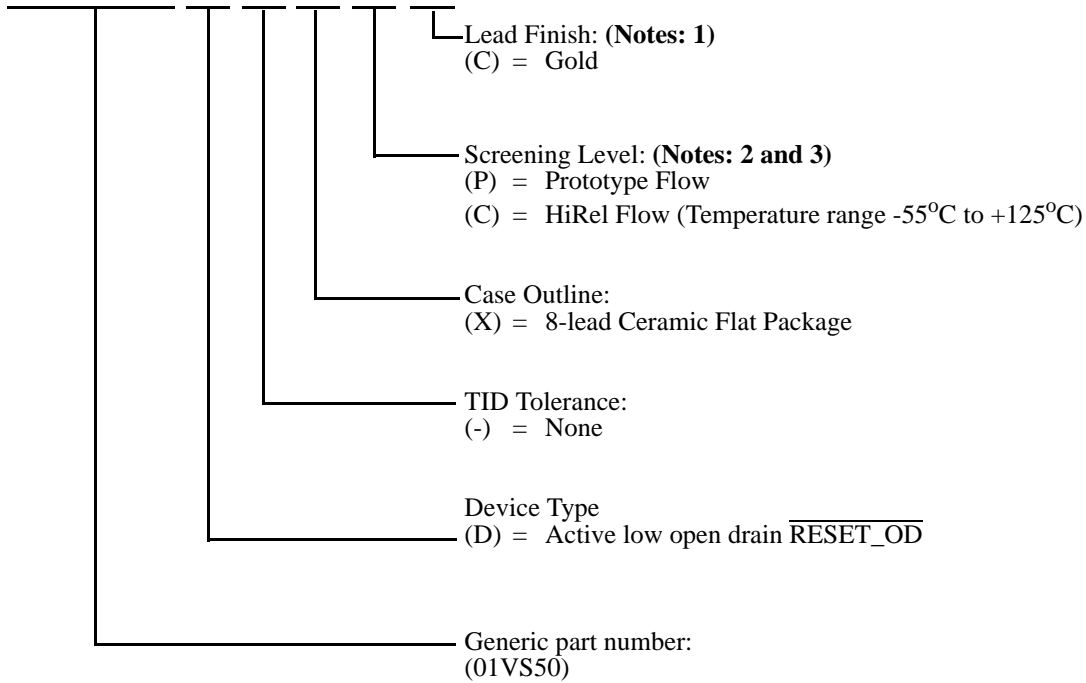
Lead Finish: **(Notes: 1)**
(C) = Gold

Screening Level: **(Notes: 2 and 3)**
(P) = Prototype Flow
(C) = HiRel Flow (Temperature range $-55^{o}C$ to $+125^{o}C$)

Case Outline:
(X) = 8-lead Ceramic Flat Package

TID Tolerance:
(-) = None

Device Type
(D) = Active low open drain $\overline{\text{RESET\_OD}}$

Generic part number:
(01VS50)